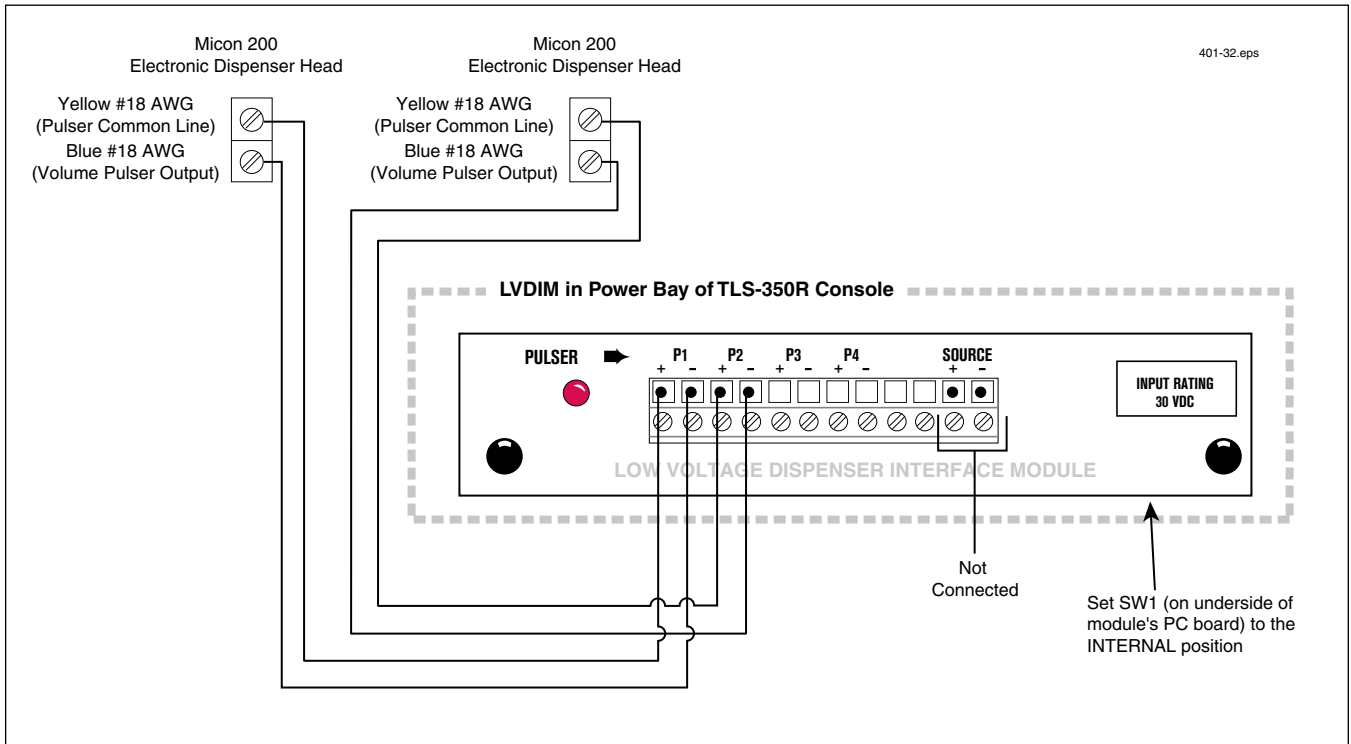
Micon 200
Electronic Dispenser Head

Yellow #18 AWG
(Pulser Common Line)
Blue #18 AWG
(Volume Pulser Output)

Micon 200
Electronic Dispenser Head

Yellow #18 AWG
(Pulser Common Line)
Blue #18 AWG
(Volume Pulser Output)

401-32.eps

LVDIM in Power Bay of TLS-350R Console

PULSER

P1
+ -
P2
+ -
P3
+ -
P4
+ -
SOURCE
+ -

INPUT RATING
30 VDC

LOW VOLTAGE DISPENSER INTERFACE MODULE

Not
Connected

Set SW1 (on underside of module's PC board) to the INTERNAL position